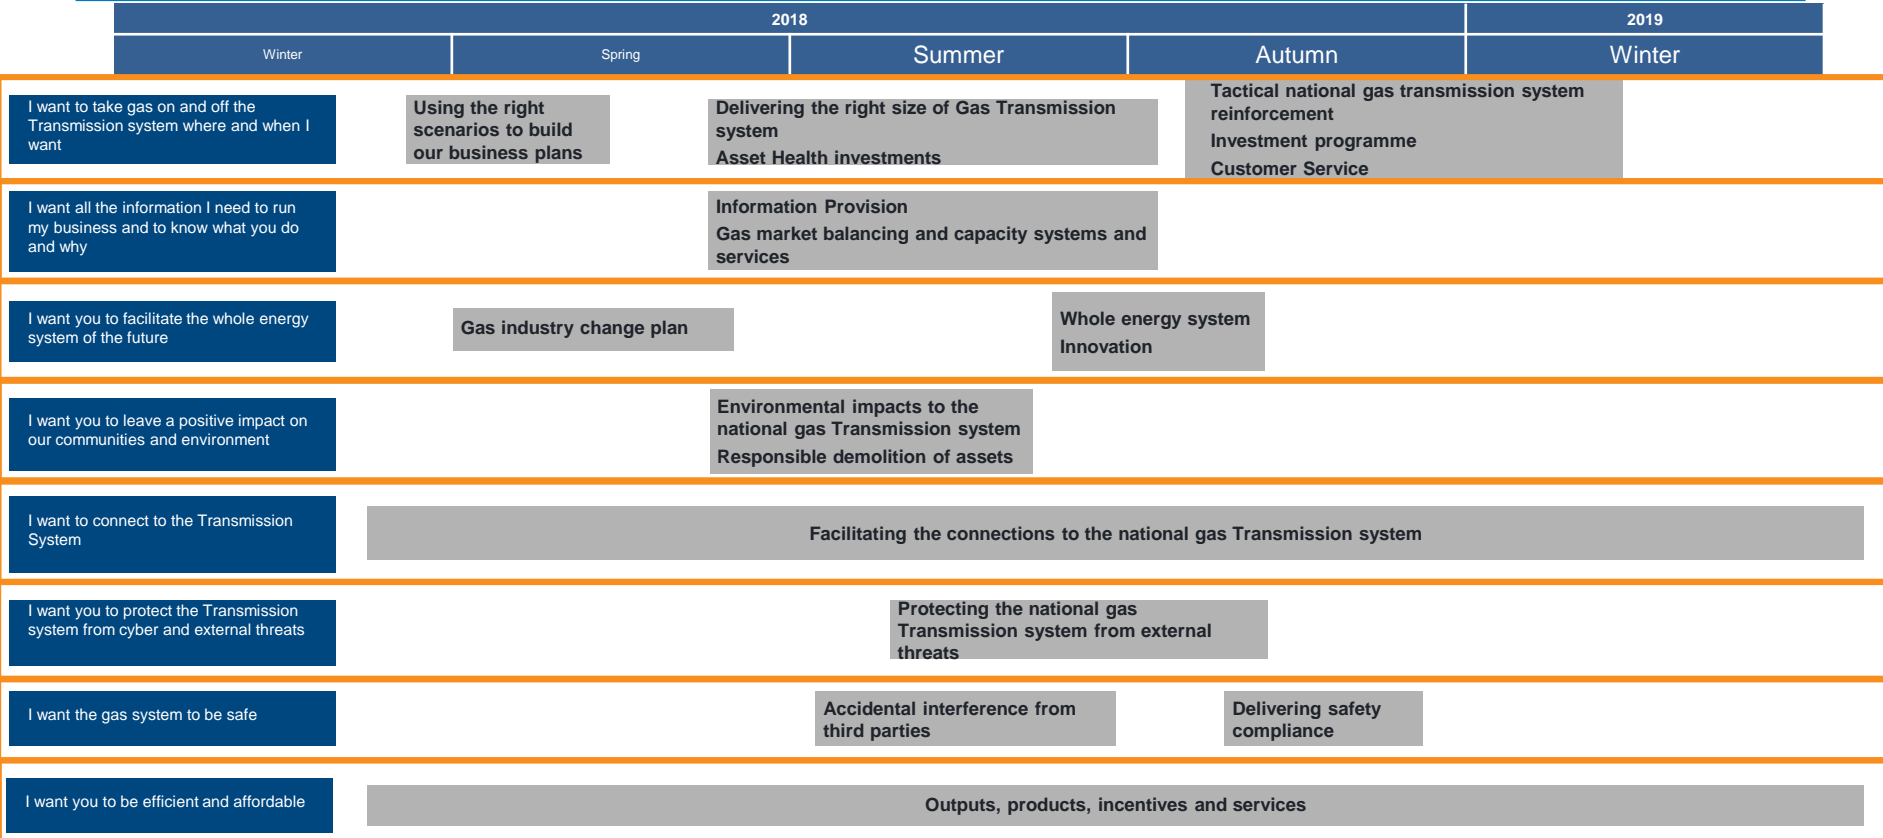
| 2018 | | | | 2019 |
|---|---|---|---|---|
| Winter | Spring | Summer | Autumn | Winter |

I want to take gas on and off the Transmission system where and when I want

Using the right scenarios to build our business plans

Delivering the right size of Gas Transmission system

Asset Health investments

Tactical national gas transmission system reinforcement

Investment programme

Customer Service

I want all the information I need to run my business and to know what you do and why

Information Provision

Gas market balancing and capacity systems and services

I want you to facilitate the whole energy system of the future

Gas industry change plan

Whole energy system

Innovation

I want you to leave a positive impact on our communities and environment

Environmental impacts to the national gas Transmission system

Responsible demolition of assets

I want to connect to the Transmission System

Facilitating the connections to the national gas Transmission system

I want you to protect the Transmission system from cyber and external threats

Protecting the national gas Transmission system from external threats

I want the gas system to be safe

Accidental interference from third parties

Delivering safety compliance

I want you to be efficient and affordable

Outputs, products, incentives and services